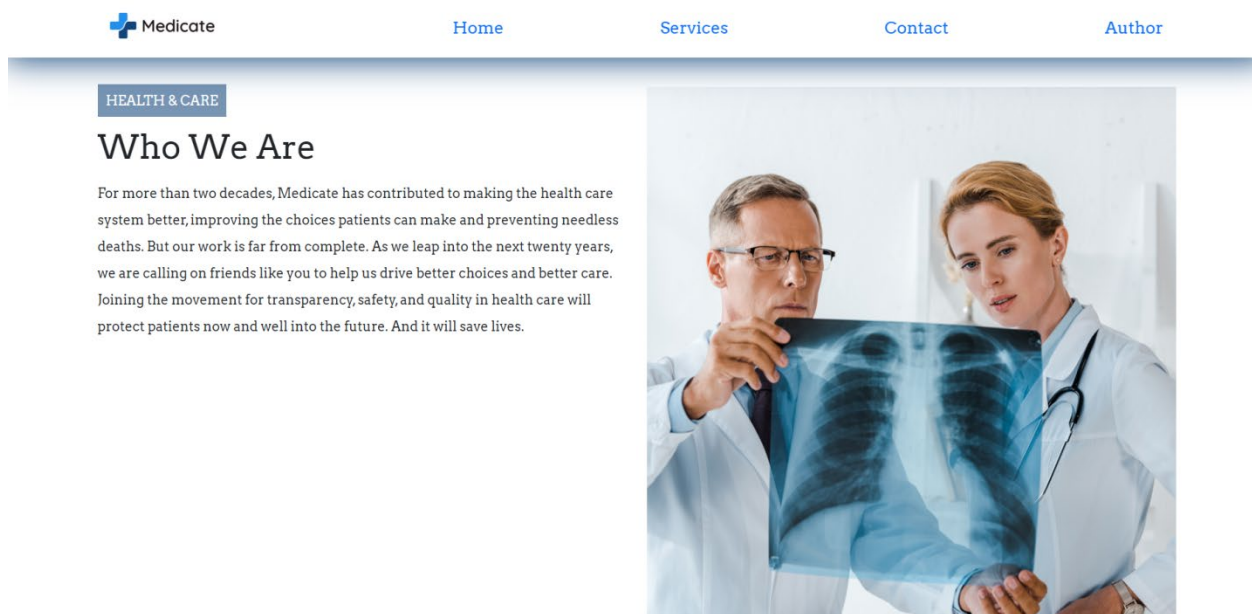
Medicate

Home Services Contact Author

HEALTH & CARE

Who We Are

For more than two decades, Medicate has contributed to making the health care system better, improving the choices patients can make and preventing needless deaths. But our work is far from complete. As we leap into the next twenty years, we are calling on friends like you to help us drive better choices and better care. Joining the movement for transparency, safety, and quality in health care will protect patients now and well into the future. And it will save lives.